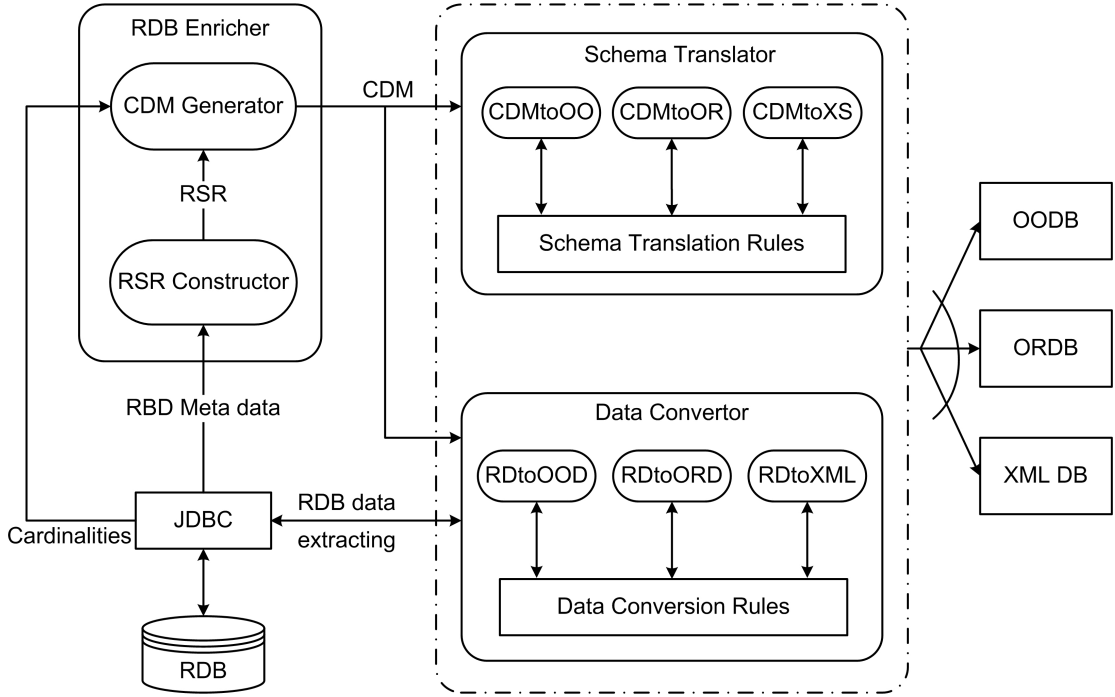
RDB Enricher

CDM Generator

RSR

RSR Constructor

CDM

Schema Translator

CDMtoOO

CDMtoOR

CDMtoXS

Schema Translation Rules

OODB

ORDB

XML DB

RBD Meta data

Data Convertor

RDtoOOD

RDtoORD

RDtoXML

Data Conversion Rules

Cardinalities

JDBC

RDB data extracting

RDB